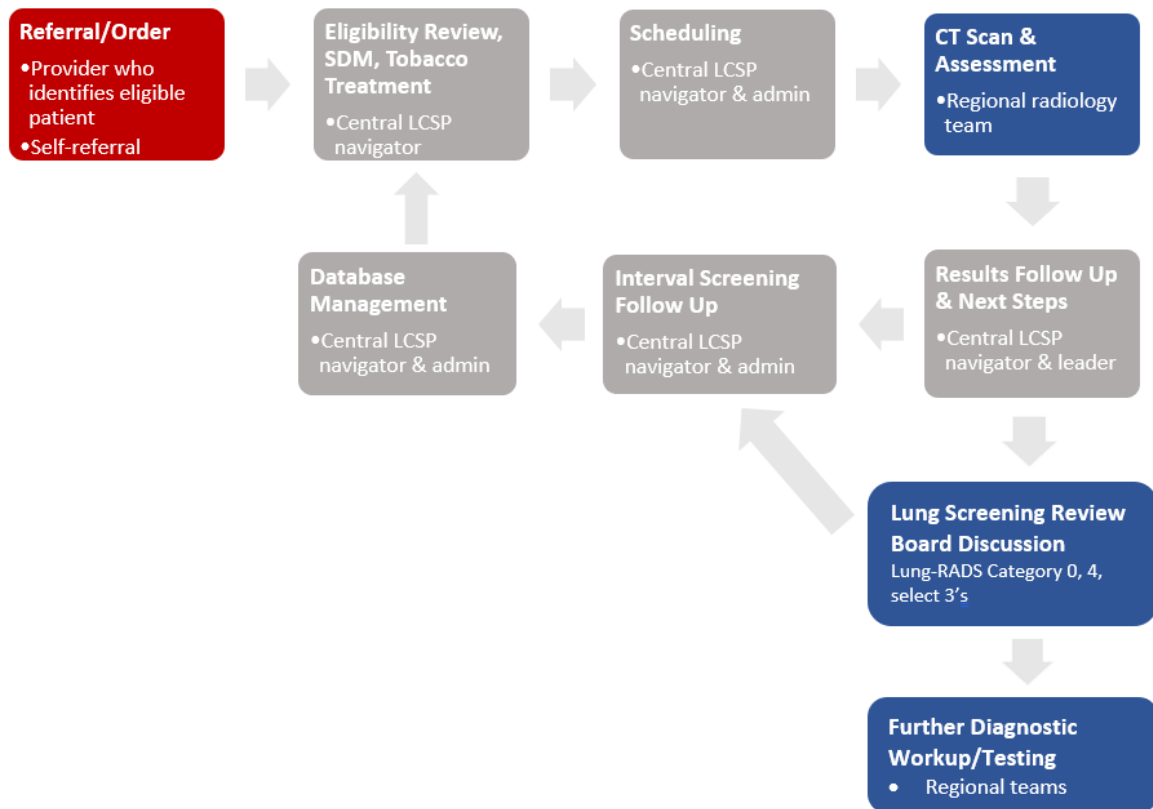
Referral/Order
•Provider who identifies eligible patient
•Self-referral

Eligibility Review, SDM, Tobacco Treatment
•Central LCSP navigator

Scheduling
•Central LCSP navigator & admin

CT Scan & Assessment
•Regional radiology team

Results Follow Up & Next Steps
•Central LCSP navigator & leader

Interval Screening Follow Up
•Central LCSP navigator & admin

Database Management
•Central LCSP navigator & admin

Lung Screening Review Board Discussion
Lung-RADS Category 0, 4, select 3's

Further Diagnostic Workup/Testing
• Regional teams